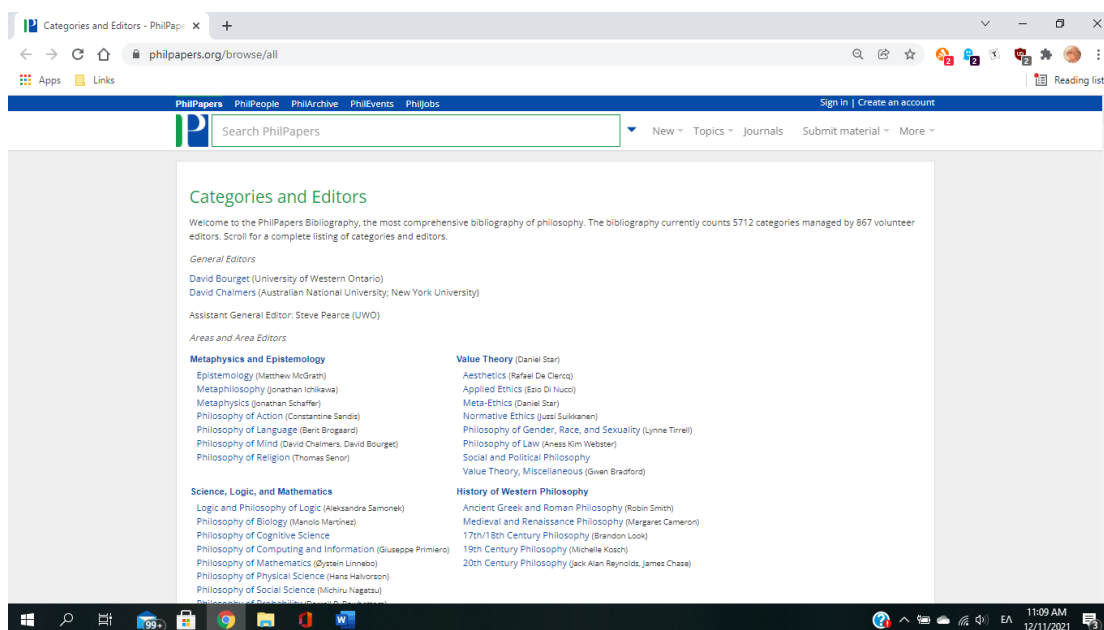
Categories and Editors - PhilPape ×
+

philpapers.org/browse/all

Apps  Links

Reading list

PhilPapers PhilPeople PhilArchive PhilEvents PhilJobs

Sign in | Create an account

Search PhilPapers

New Topics Journals Submit material More

Categories and Editors

Welcome to the PhilPapers Bibliography, the most comprehensive bibliography of philosophy. The bibliography currently counts 5712 categories managed by 867 volunteer editors. Scroll for a complete listing of categories and editors.

General Editors

David Bourget (University of Western Ontario)
David Chalmers (Australian National University; New York University)

Assistant General Editor: Steve Pearce (UWO)

Areas and Area Editors

Metaphysics and Epistemology
Epistemology (Matthew McGrath)
Metaphilosophy (Jonathan Ichikawa)
Metaphysics (Jonathan Schaffer)
Philosophy of Action (Constantine Sandis)
Philosophy of Language (Berit Brogaard)
Philosophy of Mind (David Chalmers, David Bourget)
Philosophy of Religion (Thomas Senor)

Science, Logic, and Mathematics
Logic and Philosophy of Logic (Aleksandra Samonek)
Philosophy of Biology (Manolo Martínez)
Philosophy of Cognitive Science
Philosophy of Computing and Information (Giuseppe Primiero)
Philosophy of Mathematics (Øystein Linnebo)
Philosophy of Physical Science (Hans Halvorson)
Philosophy of Social Science (Michiru Nagatsu)
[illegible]

Value Theory (Daniel Star)
Aesthetics (Rafael De Clercq)
Applied Ethics (Ezio Di Nucci)
Meta-Ethics (Daniel Star)
Normative Ethics (Jussi Suikkanen)
Philosophy of Gender, Race, and Sexuality (Lynne Tirrell)
Philosophy of Law (Aness Kim Webster)
Social and Political Philosophy
Value Theory, Miscellaneous (Gwen Bradford)

History of Western Philosophy
Ancient Greek and Roman Philosophy (Robin Smith)
Medieval and Renaissance Philosophy (Margaret Cameron)
17th/18th Century Philosophy (Brandon Look)
19th Century Philosophy (Michelle Kosch)
20th Century Philosophy (Jack Alan Reynolds, James Chase)

99+
EA 11:09 AM 12/11/2021